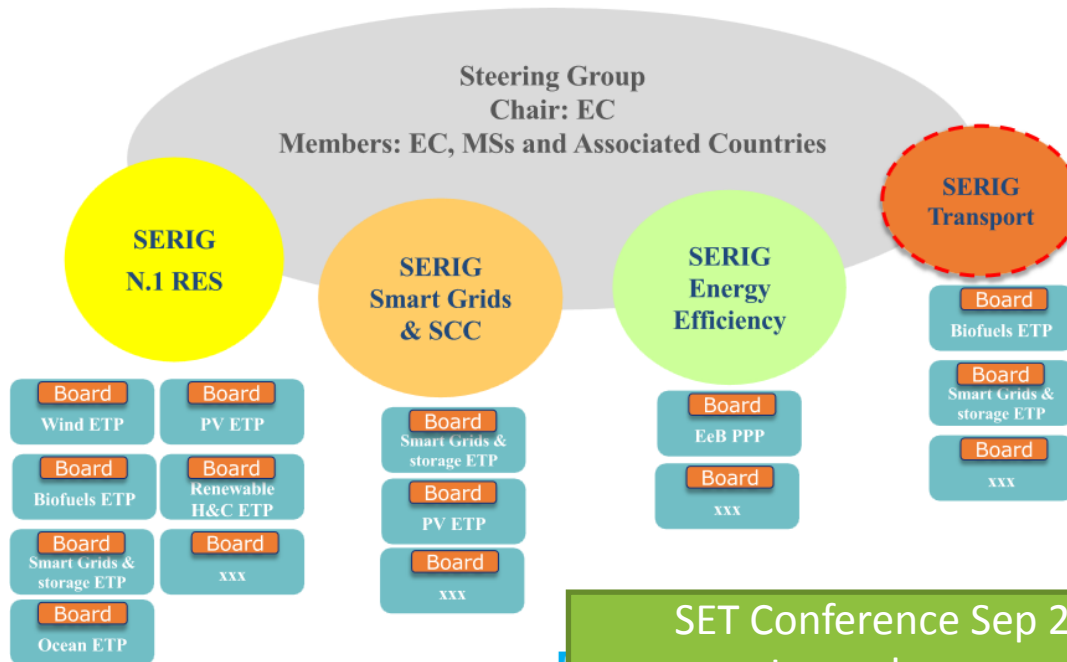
Steering Group
Chair: EC
Members: EC, MSs and Associated Countries

SERIG
N.1 RES

Board
Wind ETP

Board
PV ETP

Board
Biofuels ETP

Board
Renewable H&C ETP

Board
Smart Grids & storage ETP

Board
xxx

Board
Ocean ETP

SERIG
Smart Grids & SCC

Board
Smart Grids & storage ETP

Board
PV ETP

Board
xxx

SERIG
Energy Efficiency

Board
EeB PPP

Board
xxx

SERIG
Transport

Board
Biofuels ETP

Board
Smart Grids & storage ETP

Board
xxx

SET Conference Sep 2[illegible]